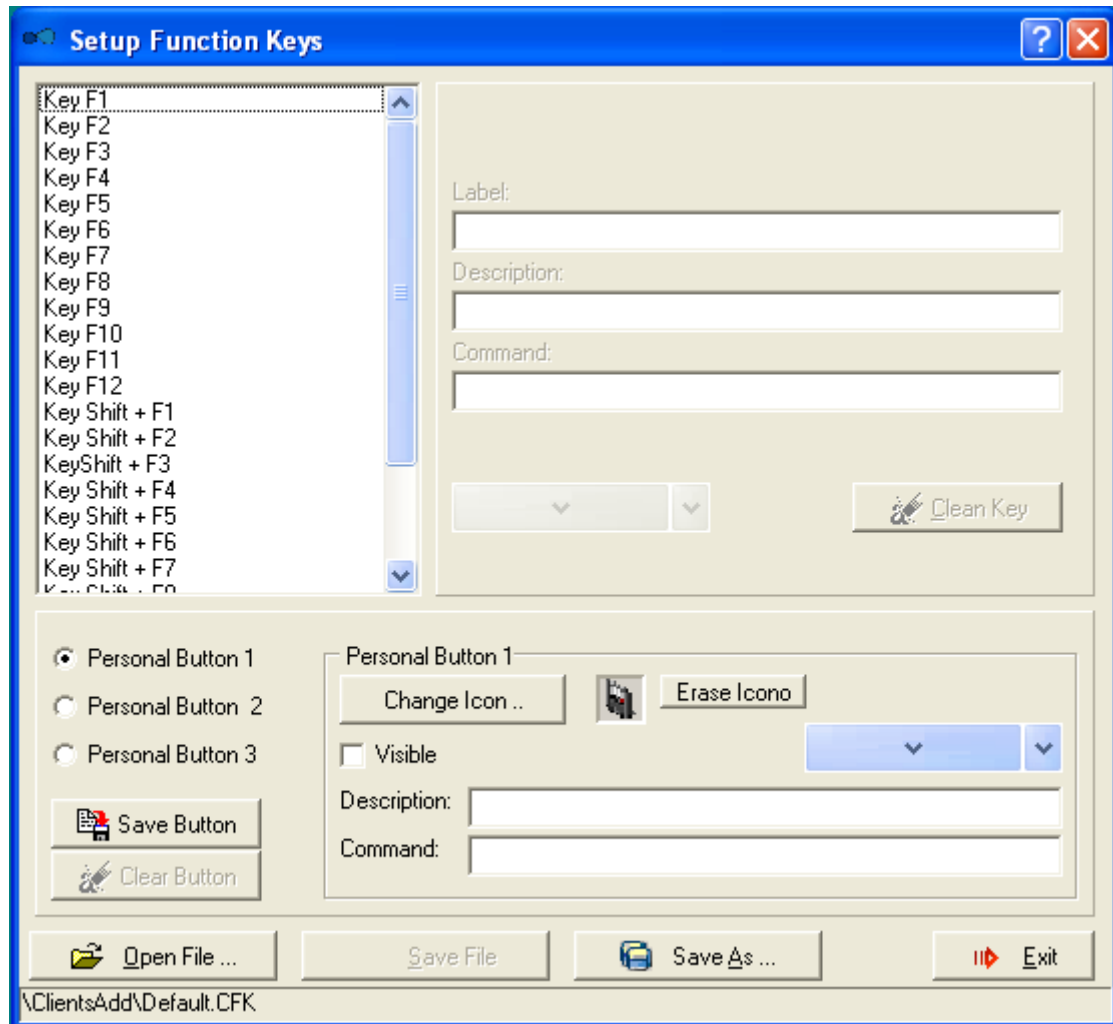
Setup Function Keys

Key F1
Key F2
Key F3
Key F4
Key F5
Key F6
Key F7
Key F8
Key F9
Key F10
Key F11
Key F12
Key Shift + F1
Key Shift + F2
KeyShift + F3
Key Shift + F4
Key Shift + F5
Key Shift + F6
Key Shift + F7
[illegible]

Label:

Description:

Command:

Clean Key

Personal Button 1
Personal Button 2
Personal Button 3

Save Button
Clear Button

Personal Button 1
Change Icon ..
Erase Icono
Visible
Description:
Command:

Open File ...
Save File
Save As ...
Exit

\ClientsAdd\Default.CFK